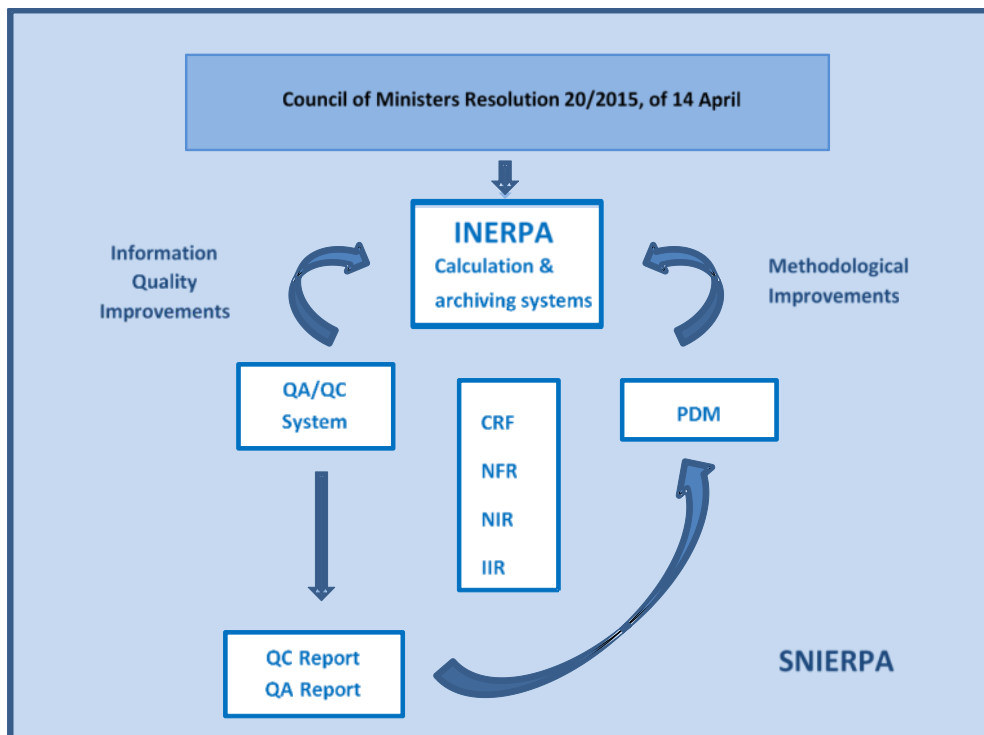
Council of Ministers Resolution 20/2015, of 14 April

INERPA
Calculation & archiving systems

Information Quality Improvements

Methodological Improvements

QA/QC System

CRF
NFR
NIR
IIR

PDM

QC Report
QA Report

SNIERPA